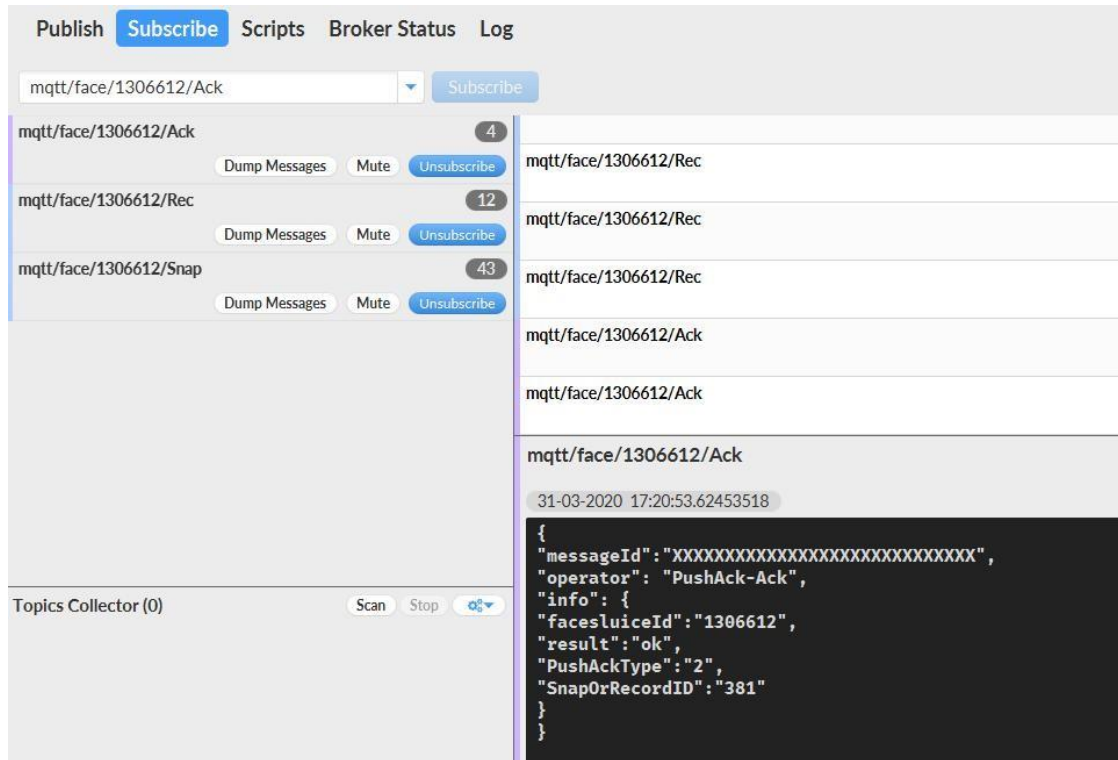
Publish Subscribe Scripts Broker Status Log

mqtt/face/1306612/Ack Subscribe

mqtt/face/1306612/Ack 4
Dump Messages Mute Unsubscribe

mqtt/face/1306612/Rec 12
Dump Messages Mute Unsubscribe

mqtt/face/1306612/Snap 43
Dump Messages Mute Unsubscribe

Topics Collector (0) Scan Stop

mqtt/face/1306612/Rec

mqtt/face/1306612/Rec

mqtt/face/1306612/Rec

mqtt/face/1306612/Ack

mqtt/face/1306612/Ack

mqtt/face/1306612/Ack

31-03-2020 17:20:53.62453518

{
"messageId":"XXXXXXXXXXXXXXXXXXXXXXXXXXXX",
"operator": "PushAck-Ack",
"info": {
"facesluiceId":"1306612",
"result":"ok",
"PushAckType":"2",
"SnapOrRecordID":"381"
}
}